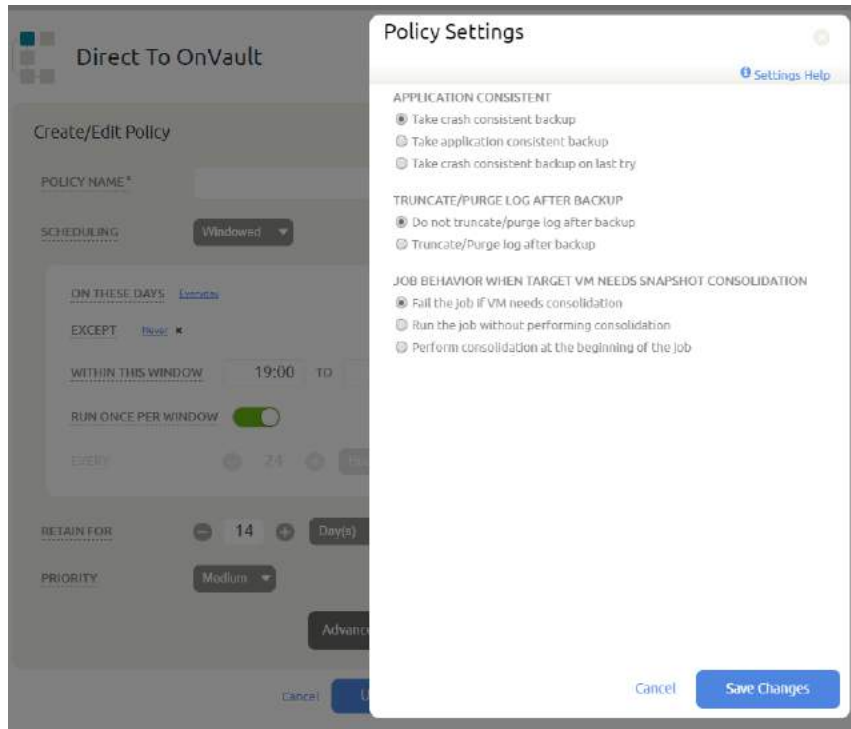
Direct To OnVault

Create/Edit Policy

POLICY NAME*

SCHEDULING Windowed

ON THESE DAYS Everyday

EXCEPT Never ×

WITHIN THIS WINDOW 19:00 TO

RUN ONCE PER WINDOW

EVERY 24

RETAIN FOR 14 Day(s)

PRIORITY Medium

Advanc

Cancel

Policy Settings

Settings Help

APPLICATION CONSISTENT
Take crash consistent backup
Take application consistent backup
Take crash consistent backup on last try

TRUNCATE/PURGE LOG AFTER BACKUP
Do not truncate/purge log after backup
Truncate/Purge log after backup

JOB BEHAVIOR WHEN TARGET VM NEEDS SNAPSHOT CONSOLIDATION
Fail the job if VM needs consolidation
Run the job without performing consolidation
Perform consolidation at the beginning of the job

Cancel Save Changes